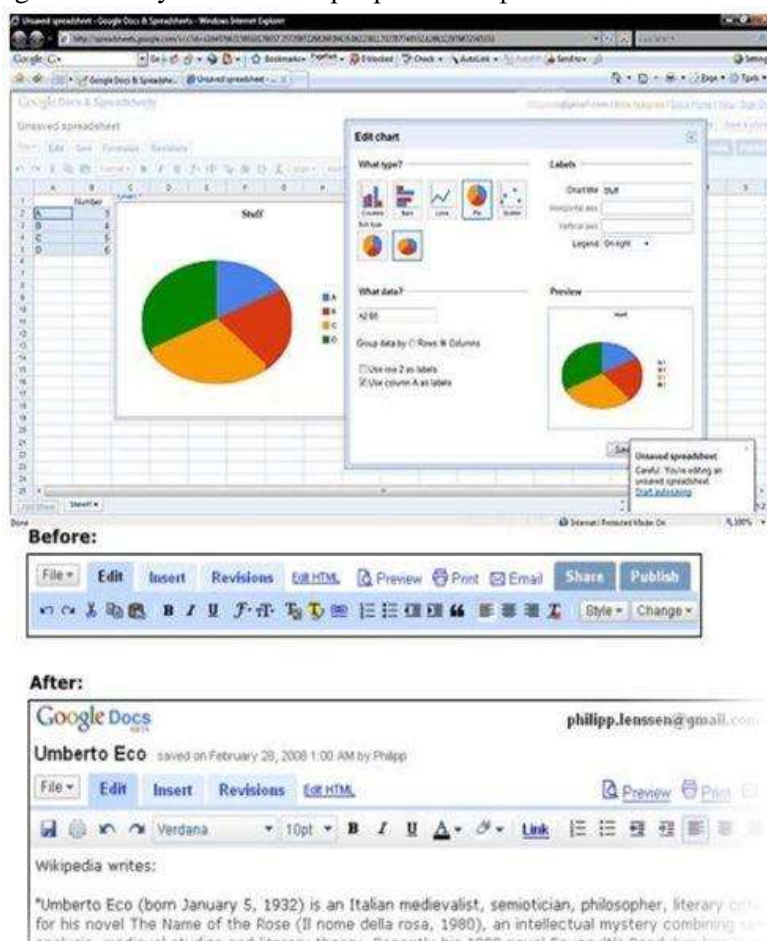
Unsaved spreadsheet - Google Docs & Spreadsheets - Windows Internet Explorer

Google Docs & Spreadsheets

Unsaved spreadsheet

File Edit Sort Formulas Revisions

Number

A 3
B 4
C 5
D 6

Stuff

A
B
C
D

Edit chart

What type?

Column Bar Line Pie Scatter

Sub type

Labels

Chart title Stuff

Horizontal axis

Vertical axis

Legend On right

What data?

A2:B5

Group data by: Rows Columns

Use row 2 as labels
Use column A as labels

Preview

Stuff

Unsaved spreadsheet
Careful: You're editing an unsaved spreadsheet.
Start autosaving

Sheet1

Done

Internet | Protected Mode: On

100%

Before:

File Edit Insert Revisions Edit HTML Preview Print Email Share Publish

Style Change

After:

Google Docs BETA

philipp.lenssen@gmail.com

Umberto Eco saved on February 28, 2008 1:00 AM by Philipp

File Edit Insert Revisions Edit HTML Preview Print

Verdana 10pt B I U A Link

Wikipedia writes:

"Umberto Eco (born January 5, 1932) is an Italian medievalist, semiotician, philosopher, literary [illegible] for his novel The Name of the Rose (Il nome della rosa, 1980), an intellectual mystery combining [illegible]